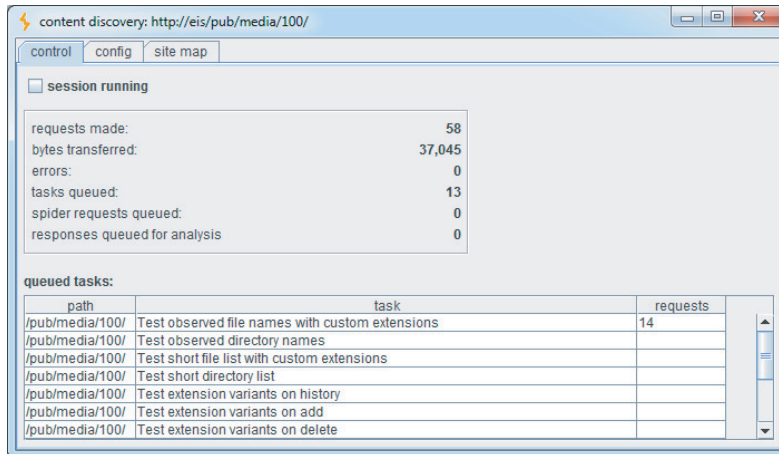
content discovery: http://eis/pub/media/100/

control | config | site map

session running

| | |
|---|---|
| requests made: | 58 |
| bytes transferred: | 37,045 |
| errors: | 0 |
| tasks queued: | 13 |
| spider requests queued: | 0 |
| responses queued for analysis | 0 |

queued tasks:

| path | task | requests |
|---|---|---|
| /pub/media/100/ | Test observed file names with custom extensions | 14 |
| /pub/media/100/ | Test observed directory names | |
| /pub/media/100/ | Test short file list with custom extensions | |
| /pub/media/100/ | Test short directory list | |
| /pub/media/100/ | Test extension variants on history | |
| /pub/media/100/ | Test extension variants on add | |
| /pub/media/100/ | Test extension variants on delete | |